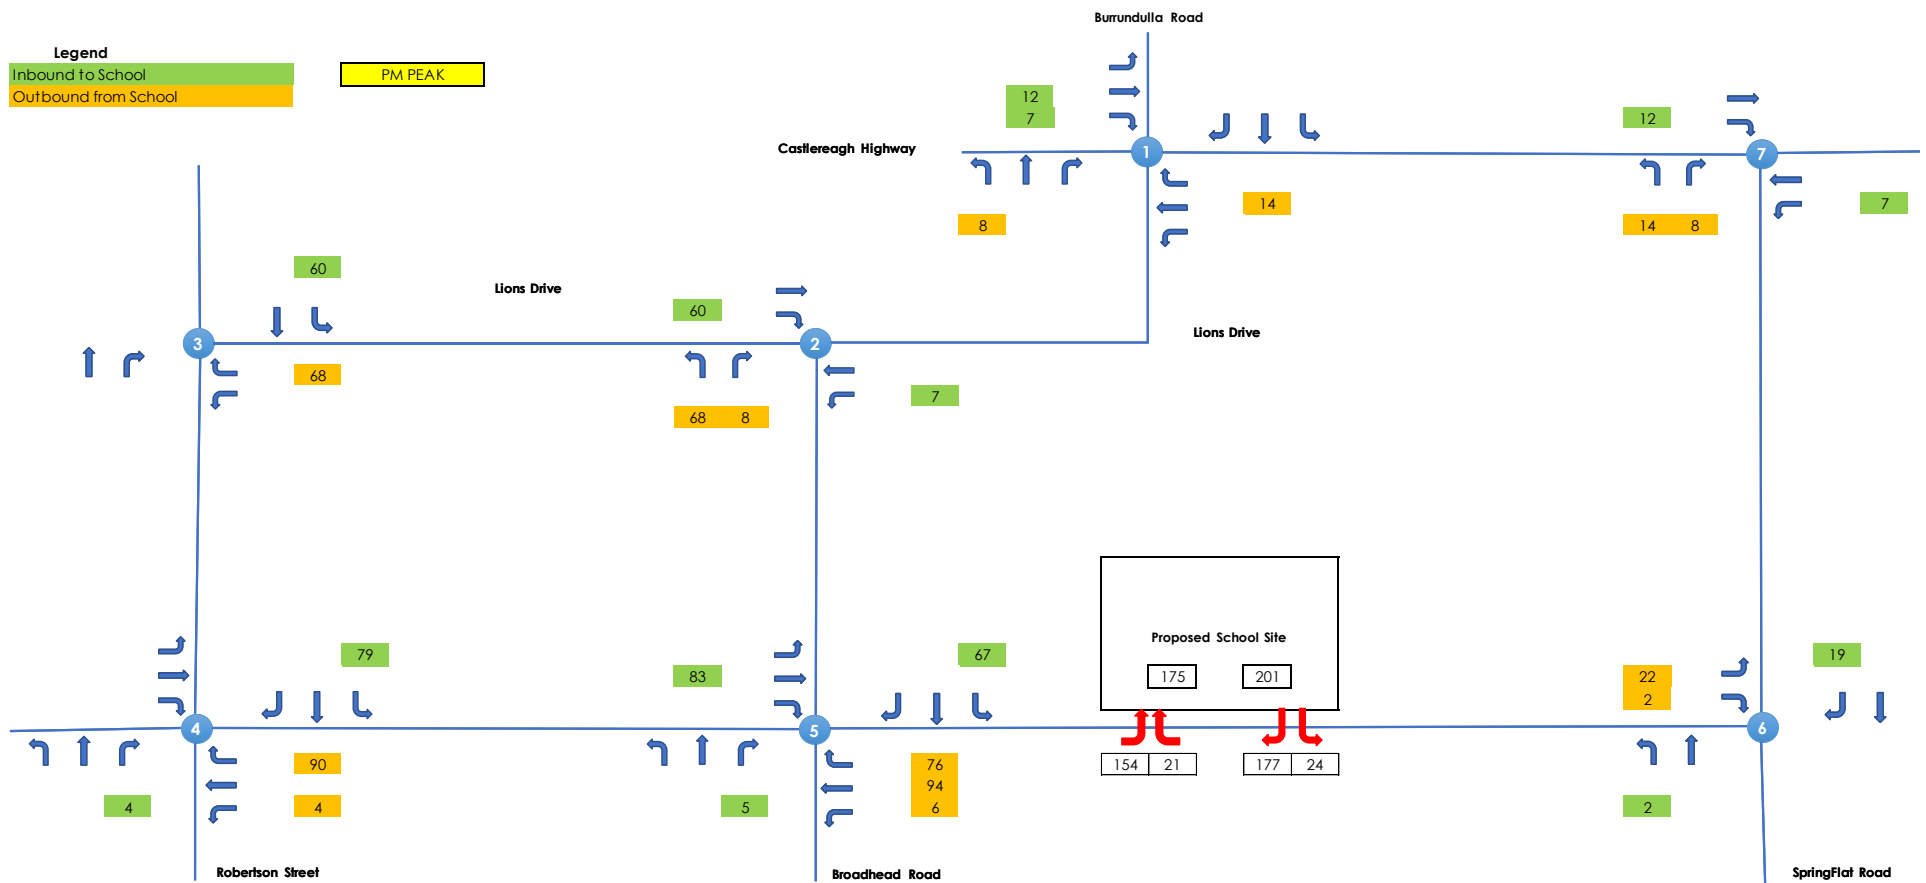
Legend
Inbound to School
Outbound from School

PM PEAK

Burrundulla Road

12
7

Castlereagh Highway

1

14

8

12

7

7

14 8

60

Lions Drive

60

2

3

68

68 8

7

Lions Drive

Proposed School Site

175 201

79

83

67

22
2

19

4

5

6

90

4

76
94
6

154 21

177 24

4

5

2

Robertson Street

Broadhead Road

SpringFlat Road